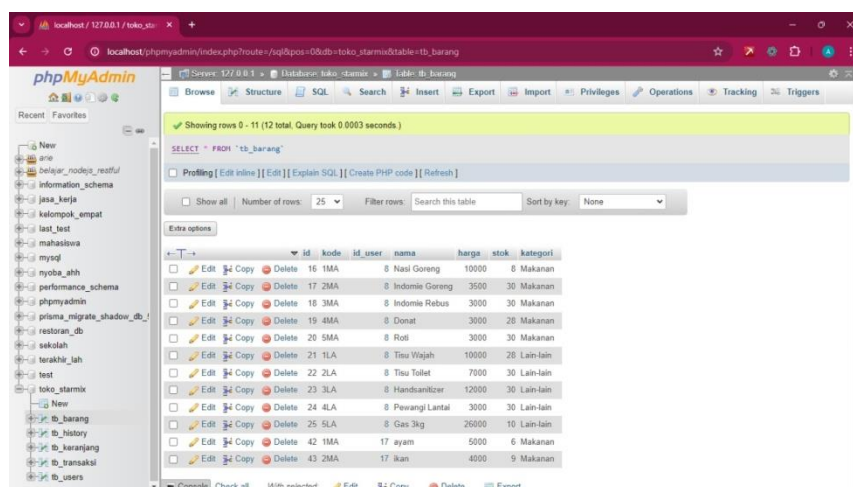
localhost / 127.0.0.1 / toko_sta ×

localhost/phpmyadmin/index.php?route=/sql&pos=0&db=toko_starmix&table=tb_barang

phpMyAdmin

Recent Favorites

New
arie
belajar_nodejs_restful
information_schema
jasa_kerja
kelompok_empat
last_test
mahasiswa
mysql
nyoba_ahh
performance_schema
phpmyadmin
prisma_migrate_shadow_db_
restoran_db
sekolah
terakhir_lah
test
toko_starmix
New
tb_barang
tb_history
tb_keranjang
tb_transaksi
tb_users

Server: 127.0.0.1 » Database: toko_starmix » Table: tb_barang

Browse Structure SQL Search Insert Export Import Privileges Operations Tracking Triggers

Showing rows 0 - 11 (12 total, Query took 0.0003 seconds.)

SELECT * FROM `tb_barang`

Profiling [ Edit inline ] [ Edit ] [ Explain SQL ] [ Create PHP code ] [ Refresh ]

Show all | Number of rows: 25 | Filter rows: Search this table | Sort by key: None

Extra options

| | id | kode | id_user | nama | harga | stok | kategori |
|---|---|---|---|---|---|---|---|
| Edit Copy Delete | 16 | 1MA | 8 | Nasi Goreng | 10000 | 8 | Makanan |
| Edit Copy Delete | 17 | 2MA | 8 | Indomie Goreng | 3500 | 30 | Makanan |
| Edit Copy Delete | 18 | 3MA | 8 | Indomie Rebus | 3000 | 30 | Makanan |
| Edit Copy Delete | 19 | 4MA | 8 | Donat | 3000 | 28 | Makanan |
| Edit Copy Delete | 20 | 5MA | 8 | Roti | 3000 | 30 | Makanan |
| Edit Copy Delete | 21 | 1LA | 8 | Tisu Wajah | 10000 | 28 | Lain-lain |
| Edit Copy Delete | 22 | 2LA | 8 | Tisu Toilet | 7800 | 30 | Lain-lain |
| Edit Copy Delete | 23 | 3LA | 8 | Handsanitizer | 12000 | 30 | Lain-lain |
| Edit Copy Delete | 24 | 4LA | 8 | Pewangi Lantai | 3000 | 30 | Lain-lain |
| Edit Copy Delete | 25 | 5LA | 8 | Gas 3kg | 26000 | 10 | Lain-lain |
| Edit Copy Delete | 42 | 1MA | 17 | ayam | 5000 | 6 | Makanan |
| Edit Copy Delete | 43 | 2MA | 17 | ikan | 4000 | 9 | Makanan |

Console Check all With selected: Edit Copy Delete Export